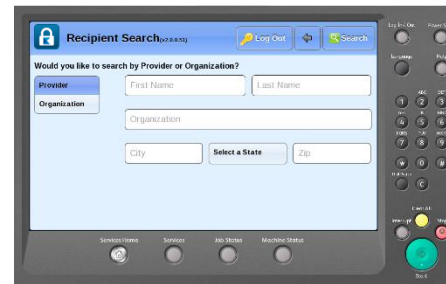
Recipient Search(v2.0.0.51)

Log Out

Search

Would you like to search by Provider or Organization?

Provider

Organization

First Name

Last Name

Organization

City

Select a State

Zip

Services Home

Services

Job Status

Machine Status

Log In/Out

Power

Language

1

2

3

4

5

6

7

8

9

0

#

C

Clear All

Interrupt

Stop

Start